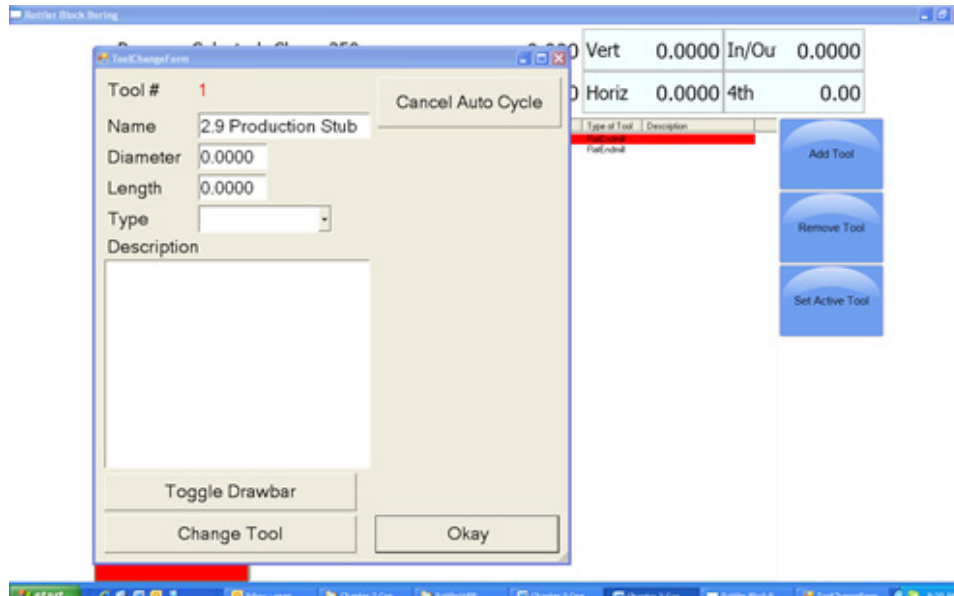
Rottler Block Boring

ToolChangeForm

Tool # 1
Name 2.9 Production Stub
Diameter 0.0000
Length 0.0000
Type
Description

Cancel Auto Cycle

Toggle Drawbar
Change Tool
Okay

Vert 0.0000 In/Ou 0.0000
Horiz 0.0000 4th 0.00

| Type of Tool | Description |
|---|---|
| FlatEndmill | |
| FlatEndmill | |

Add Tool
Remove Tool
Set Active Tool

start